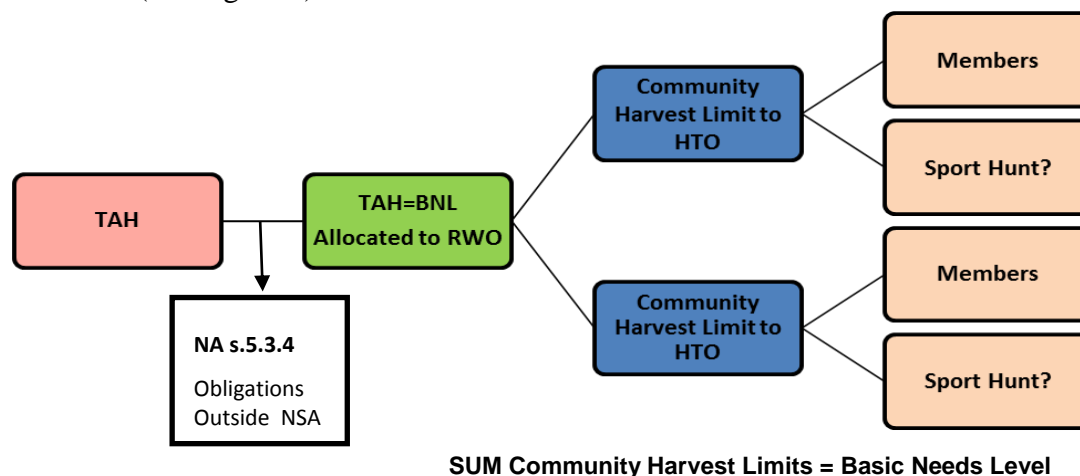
TAH

NA s.5.3.4

Obligations Outside NSA

TAH=BNL Allocated to RWO

Community Harvest Limit to HTO

Members

Sport Hunt?

Community Harvest Limit to HTO

Members

Sport Hunt?

SUM Community Harvest Limits = Basic Needs Level